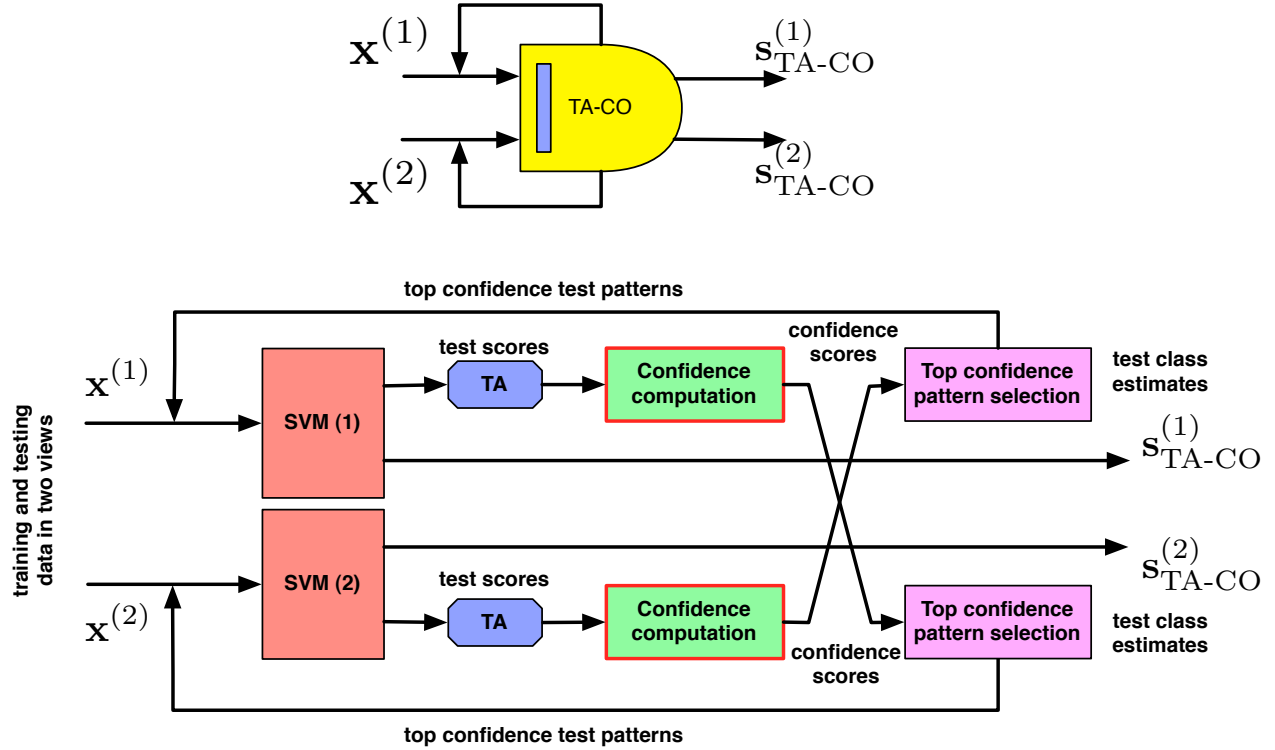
$\mathbf{x}^{(1)}$

TA-CO

$\mathbf{s}^{(1)}_{\text{TA-CO}}$

$\mathbf{x}^{(2)}$

$\mathbf{s}^{(2)}_{\text{TA-CO}}$

top confidence test patterns

training and testing data in two views

$\mathbf{x}^{(1)}$

SVM (1)

test scores

TA

Confidence computation

confidence scores

Top confidence pattern selection

test class estimates

$\mathbf{s}^{(1)}_{\text{TA-CO}}$

$\mathbf{s}^{(2)}_{\text{TA-CO}}$

$\mathbf{x}^{(2)}$

SVM (2)

test scores

TA

Confidence computation

confidence scores

Top confidence pattern selection

test class estimates

top confidence test patterns